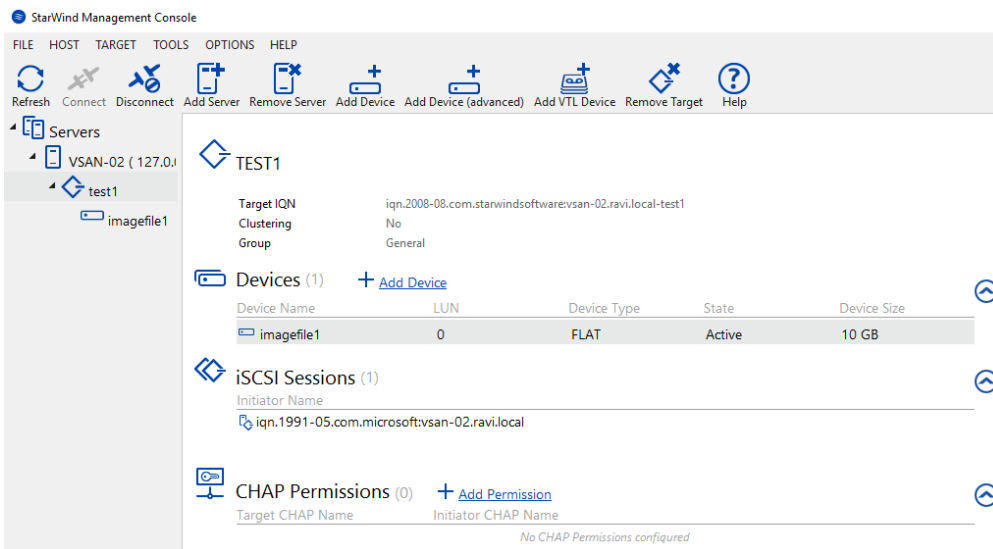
StarWind Management Console

FILE HOST TARGET TOOLS OPTIONS HELP

Refresh Connect Disconnect Add Server Remove Server Add Device Add Device (advanced) Add VTL Device Remove Target Help

Servers
VSAN-02 ( 127.0.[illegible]
test1
imagefile1

TEST1

| | |
|---|---|
| Target IQN | iqn.2008-08.com.starwindsoftware:vsan-02.ravi.local-test1 |
| Clustering | No |
| Group | General |

Devices (1) + Add Device

| Device Name | LUN | Device Type | State | Device Size |
|---|---|---|---|---|
| imagefile1 | 0 | FLAT | Active | 10 GB |

iSCSI Sessions (1)
Initiator Name
iqn.1991-05.com.microsoft:vsan-02.ravi.local

CHAP Permissions (0) + Add Permission

| Target CHAP Name | Initiator CHAP Name |
|---|---|

No CHAP Permissions configured